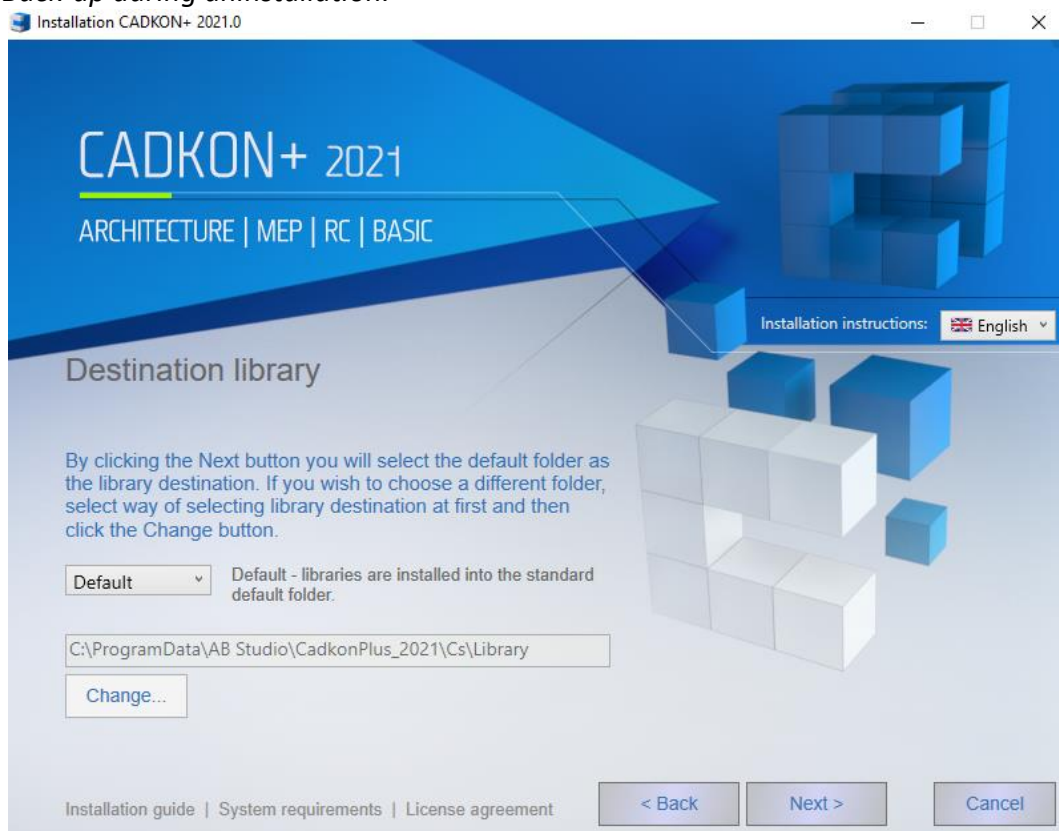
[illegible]

Installation CADKON+ 2021.0

CADKON+ 2021

ARCHITECTURE | MEP | RC | BASIC

Installation instructions: English

Destination library

By clicking the Next button you will select the default folder as the library destination. If you wish to choose a different folder, select way of selecting library destination at first and then click the Change button.

Default

Default - libraries are installed into the standard default folder.

C:\ProgramData\AB Studio\CadkonPlus_2021\Cs\Library

Change...

Installation guide | System requirements | License agreement

< Back

Next >

Cancel